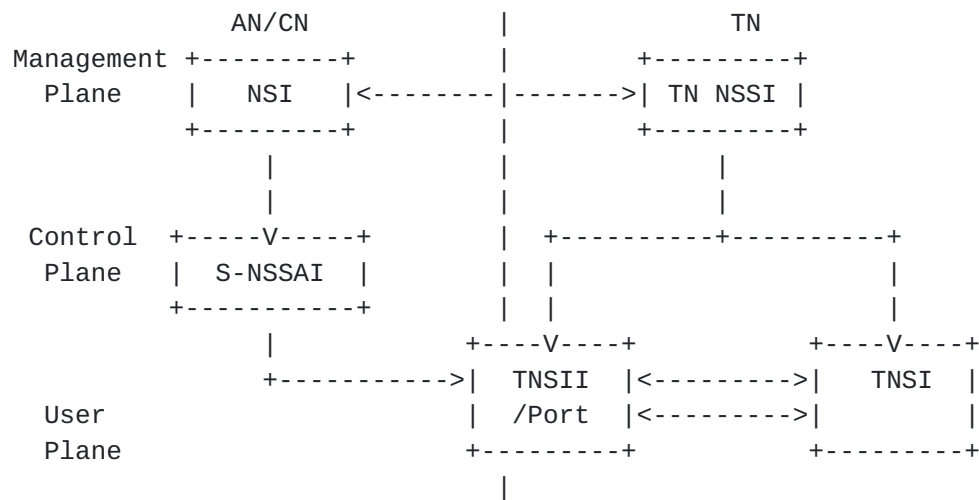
```
             AN/CN                |                 TN
Management +---------+            |           +---------+
  Plane    |   NSI   |<--------|------->| TN NSSI |
           +---------+            |           +---------+
                |                 |                |
                |                 |                |
 Control  +-----V-----+           |  +----------+---------+
  Plane   |  S-NSSAI  |           |  |                     |
          +-----------+           |  |                     |
                |           +----V----+            +----V----+
                +---------->|  TNSII  |<---------->|  TNSI   |
 User                       |  /Port  |<---------->|         |
 Plane                      +---------+            +---------+
                                  |
```